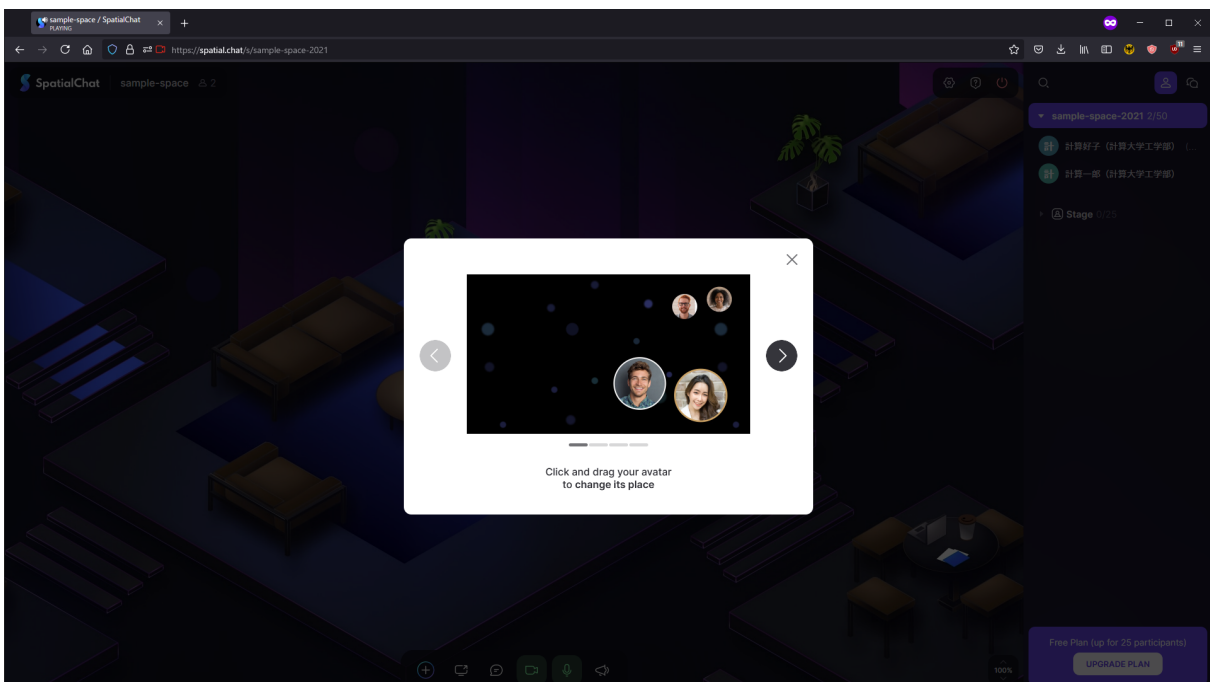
sample-space / SpatialChat
PLAYING

https://spatial.chat/s/sample-space-2021

SpatialChat sample-space 2

sample-space-2021 2/50
計算好子（計算大学工学部）
計算一郎（計算大学工学部）
Stage 0/25

Click and drag your avatar to change its place

Free Plan (up for 25 participants)
UPGRADE PLAN

100%